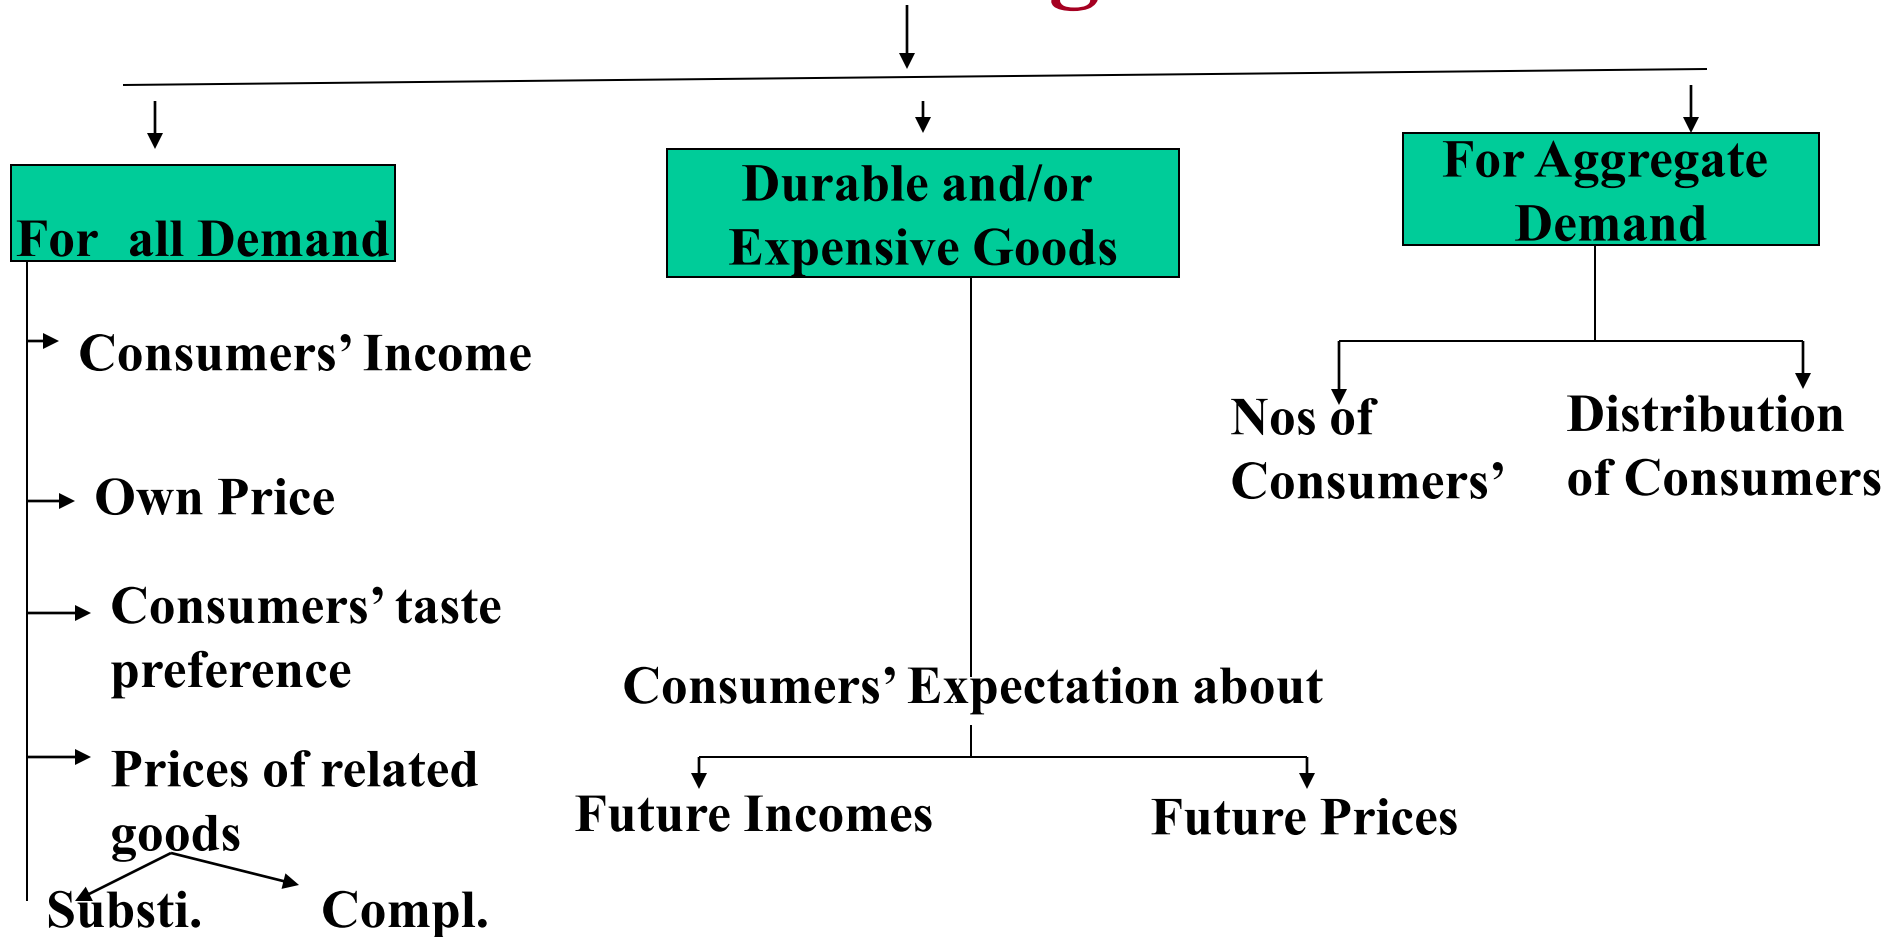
For all Demand

Consumers' Income

Own Price

Consumers' taste preference

Prices of related goods

Substi.

Compl.

Durable and/or Expensive Goods

Consumers' Expectation about

Future Incomes

Future Prices

For Aggregate Demand

Nos of Consumers'

Distribution of Consumers